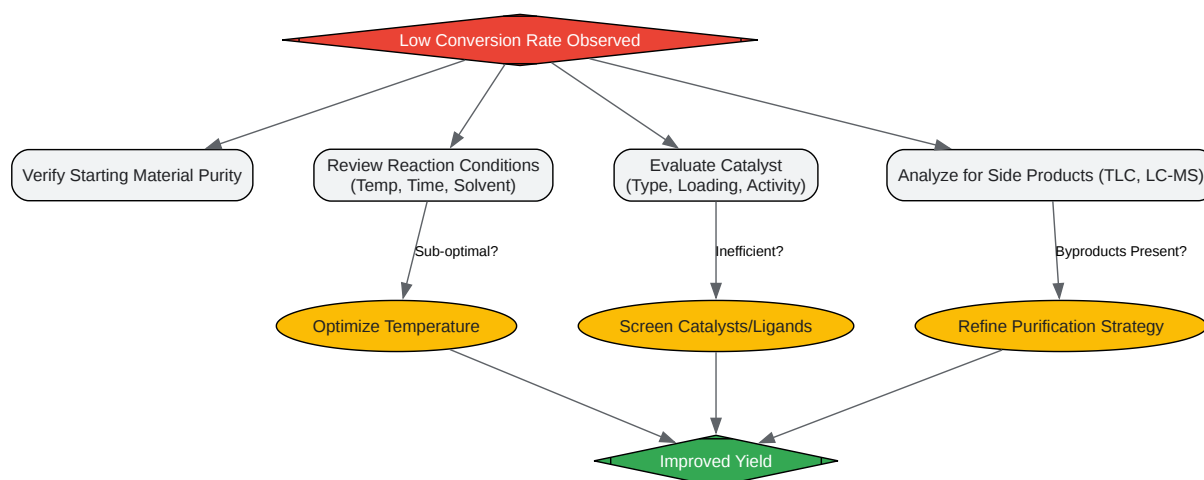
Low Conversion Rate Observed

Verify Starting Material Purity

Review Reaction Conditions (Temp, Time, Solvent)

Evaluate Catalyst (Type, Loading, Activity)

Analyze for Side Products (TLC, LC-MS)

Sub-optimal?

Inefficient?

Byproducts Present?

Optimize Temperature

Screen Catalysts/Ligands

Refine Purification Strategy

Improved Yield